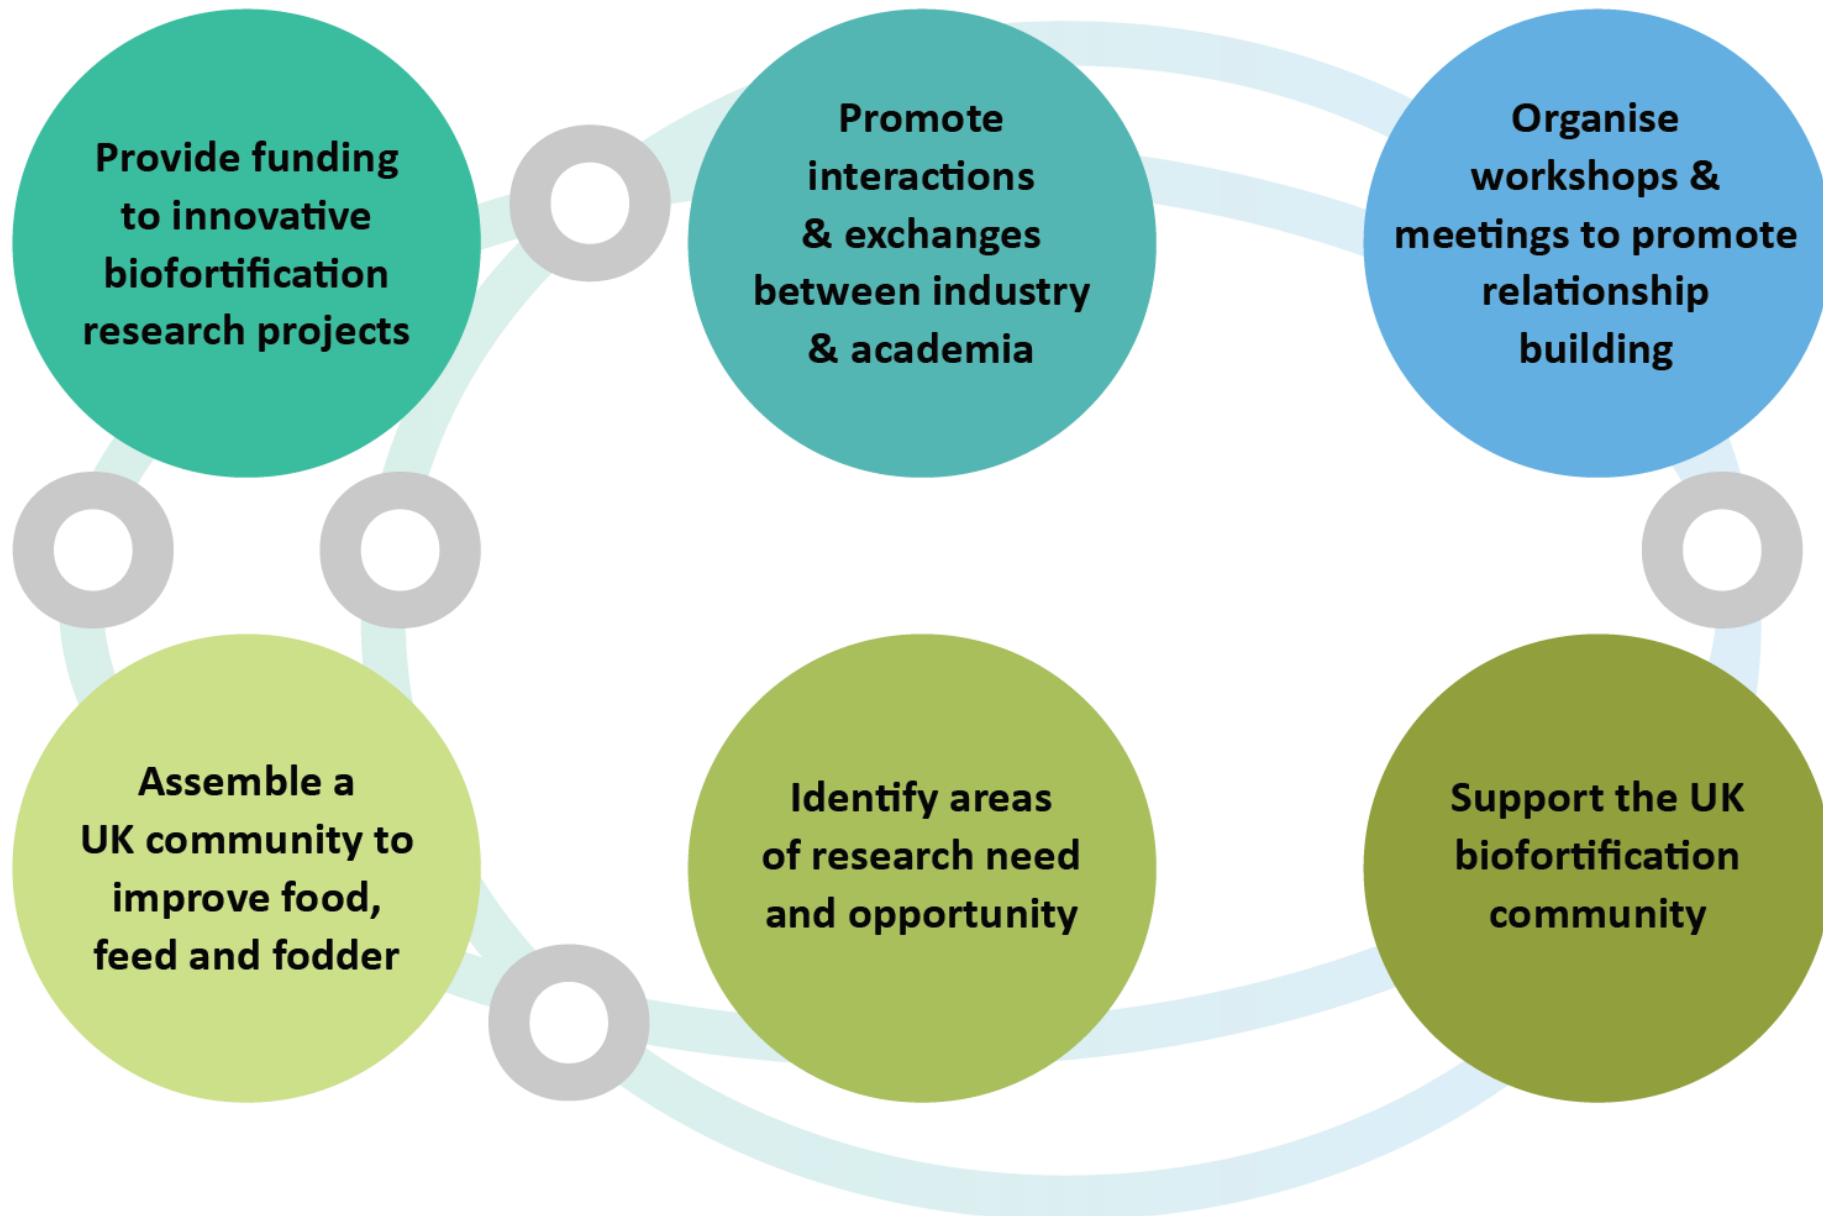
Provide funding to innovative biofortification research projects

Promote interactions & exchanges between industry & academia

Organise workshops & meetings to promote relationship building

Assemble a UK community to improve food, feed and fodder

Identify areas of research need and opportunity

Support the UK biofortification community